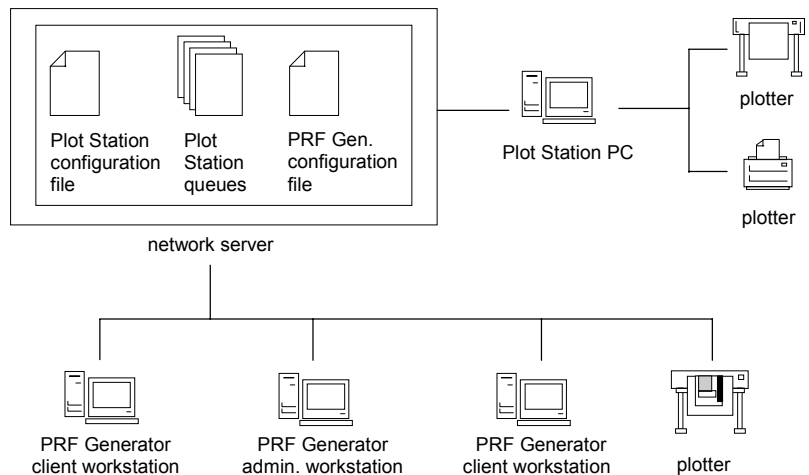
Plot Station configuration file

Plot Station queues

PRF Gen. configuration file

network server

Plot Station PC

plotter

plotter

PRF Generator client workstation

PRF Generator admin. workstation

PRF Generator client workstation

plotter